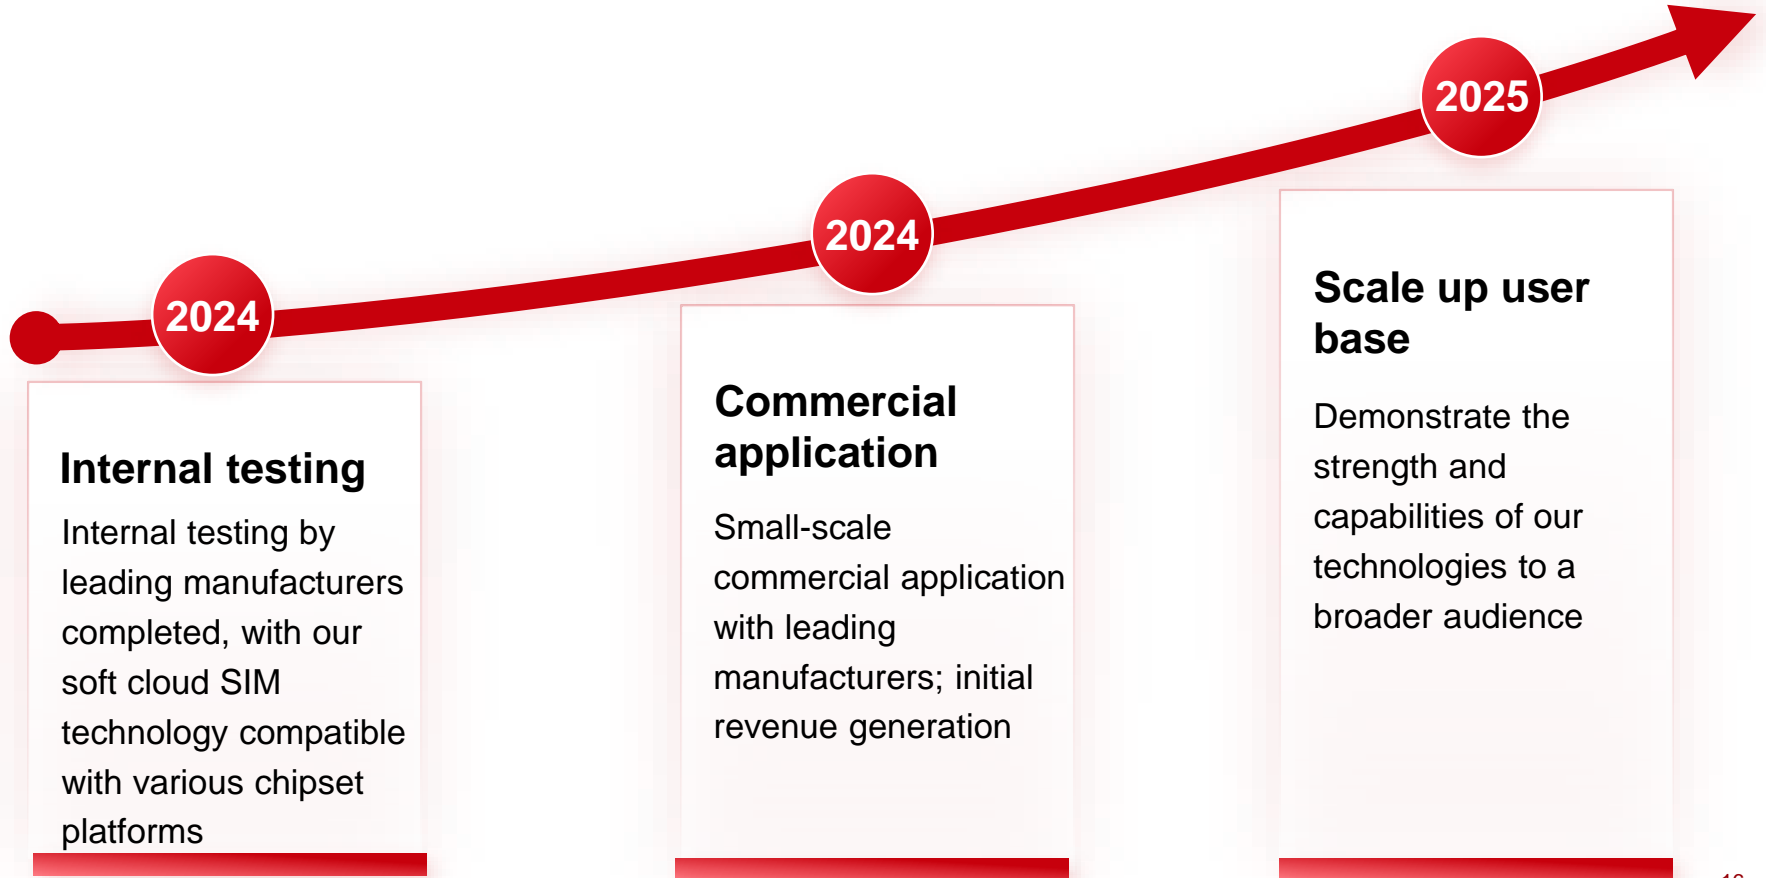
2024

Internal testing

Internal testing by leading manufacturers completed, with our soft cloud SIM technology compatible with various chipset platforms

2024

Commercial application

Small-scale commercial application with leading manufacturers; initial revenue generation

2025

Scale up user base

Demonstrate the strength and capabilities of our technologies to a broader audience

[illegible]